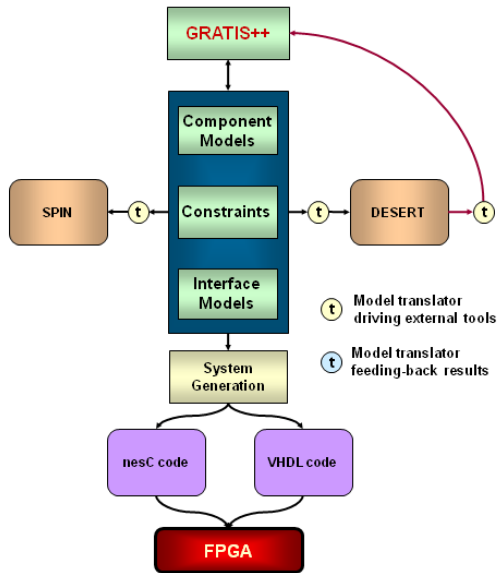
GRATIS++

Component Models

Constraints

Interface Models

SPIN

t

t

DESERT

t

System Generation

nesC code

VHDL code

FPGA

t Model translator driving external tools

t Model translator feeding-back results